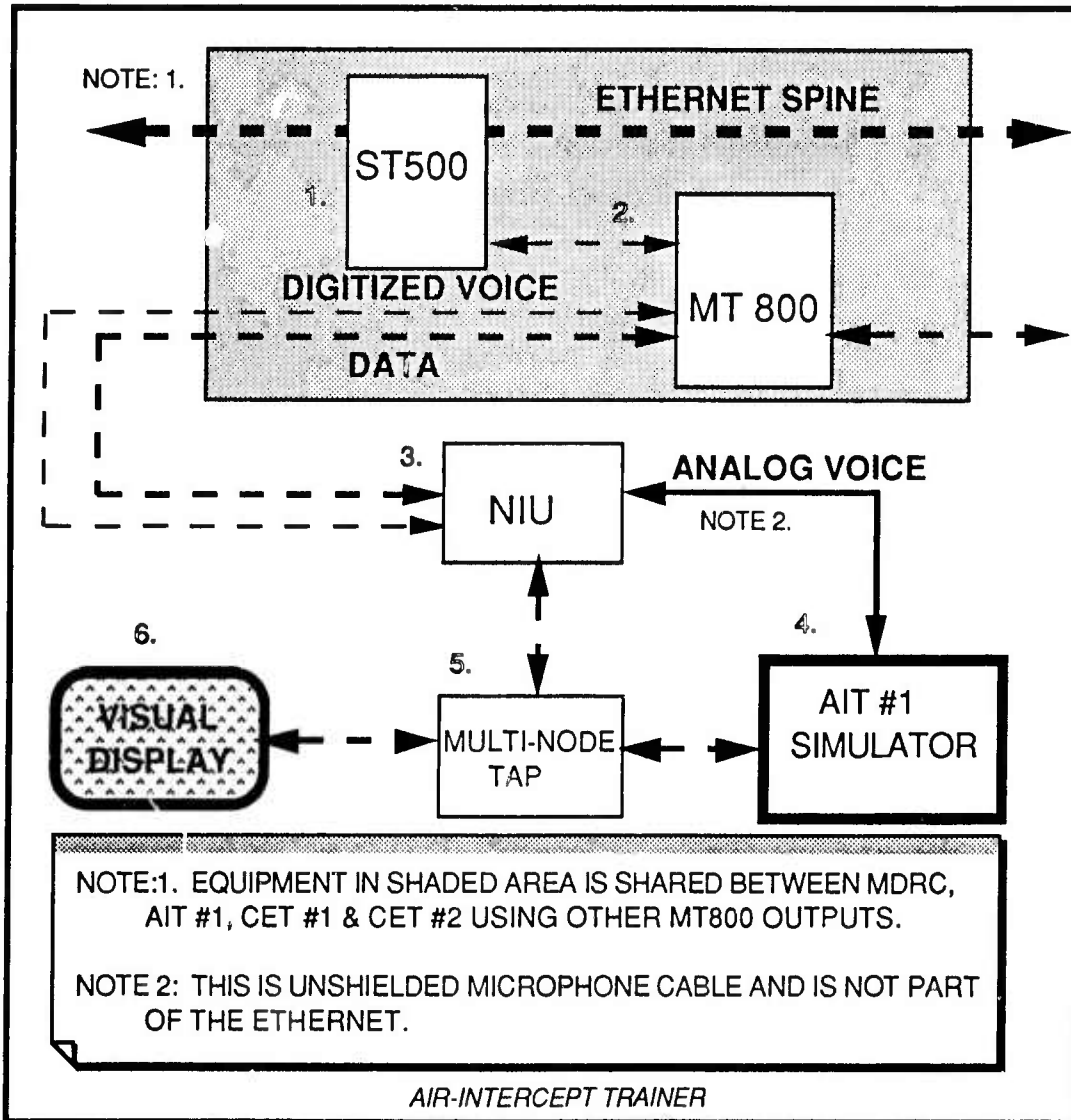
NOTE: 1.

ETHERNET SPINE

1.

ST500

2.

MT 800

DIGITIZED VOICE

DATA

3.

NIU

ANALOG VOICE

NOTE 2.

4.

AIT #1 SIMULATOR

5.

MULTI-NODE TAP

6.

VISUAL DISPLAY

NOTE:1. EQUIPMENT IN SHADED AREA IS SHARED BETWEEN MDRC, AIT #1, CET #1 & CET #2 USING OTHER MT800 OUTPUTS.

NOTE 2: THIS IS UNSHIELDED MICROPHONE CABLE AND IS NOT PART OF THE ETHERNET.

AIR-INTERCEPT TRAINER